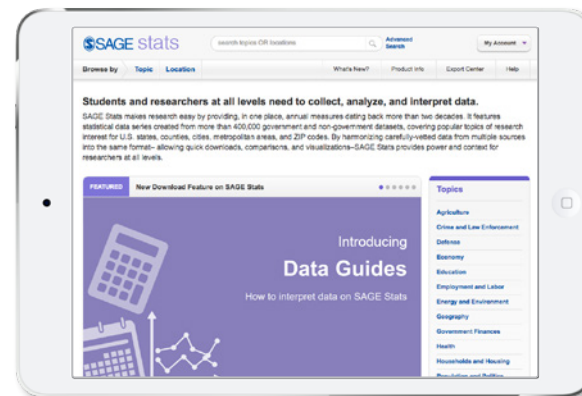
SAGE stats

search topics OR locations

Advanced Search

My Account

Browse by Topic Location

What's New? Product Info Export Center Help

Students and researchers at all levels need to collect, analyze, and interpret data.

SAGE Stats makes research easy by providing, in one place, annual measures dating back more than two decades. It features statistical data series created from more than 400,000 government and non-government datasets, covering popular topics of research interest for U.S. states, counties, cities, metropolitan areas, and ZIP codes. By harmonizing carefully-vetted data from multiple sources into the same format– allowing quick downloads, comparisons, and visualizations–SAGE Stats provides power and context for researchers at all levels.

FEATURED New Download Feature on SAGE Stats

Introducing

Data Guides

How to interpret data on SAGE Stats

Topics

Agriculture

Crime and Law Enforcement

Defense

Economy

Education

Employment and Labor

Energy and Environment

Geography

Government Finances

Health

Households and Housing

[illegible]